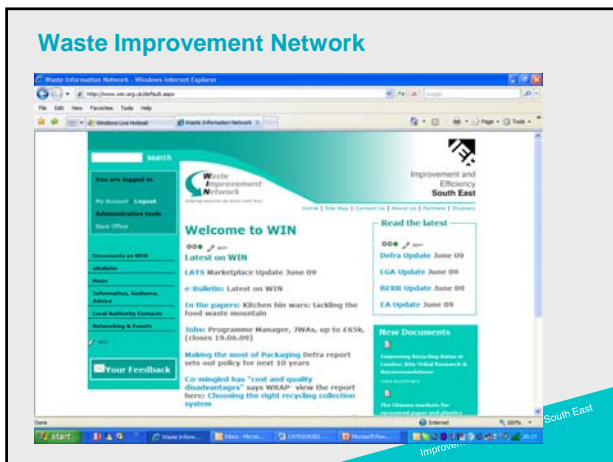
Waste Improvement Network

Waste Information Network - Windows Internet Explorer

http://www.win.org.uk/default.aspx

File Edit View Favorites Tools Help

Windows Live Hotmail

Waste Information Network

search

You are logged in.

My Account Logout

Administrative tools

Back Office

Documents on WIN

eBulletin

News

Information, Guidance, Advice

Local Authority Contacts

Networking & Events

Your Feedback

Waste Improvement Network

Improvement and Efficiency South East

Home | Site Map | Contact Us | About Us | Partners | Disclaimers

Welcome to WIN

Latest on WIN

LATS Marketplace Update June 09

e-Bulletin: Latest on WIN

In the papers: Kitchen bin wars: tackling the food waste mountain

Jobs: Programme Manager, JWAs, up to £65k, (closes 19.06.09)

Making the most of Packaging Defra report sets out policy for next 10 years

Co-mingled has "cost and quality disadvantages" says WRAP- view the report here: Choosing the right recycling collection system

Read the latest

Defra Update June 09

LGA Update June 09

BERR Update June 09

EA Update June 09

New Documents

Done

Internet

100%

start

South East

Improvement